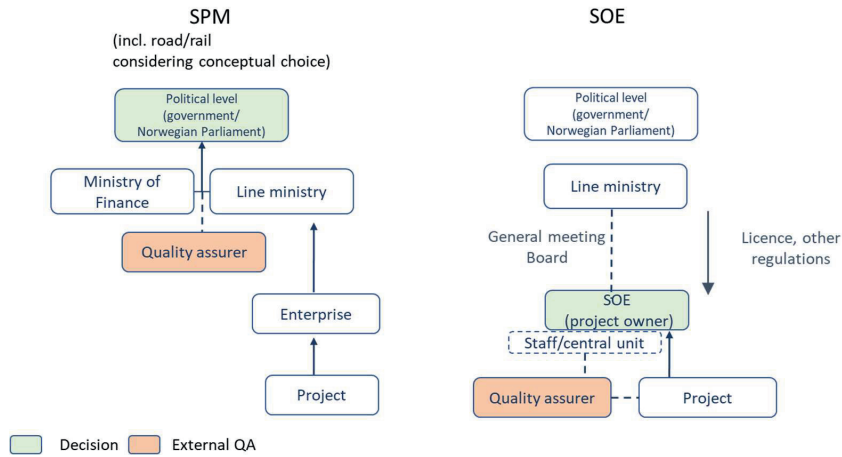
SPM
(incl. road/rail considering conceptual choice)

Political level (government/ Norwegian Parliament)

Ministry of Finance

Line ministry

Quality assurer

Enterprise

Project

SOE

Political level (government/ Norwegian Parliament)

Line ministry

General meeting Board

Licence, other regulations

SOE (project owner)

Staff/central unit

Quality assurer

Project

Decision External QA